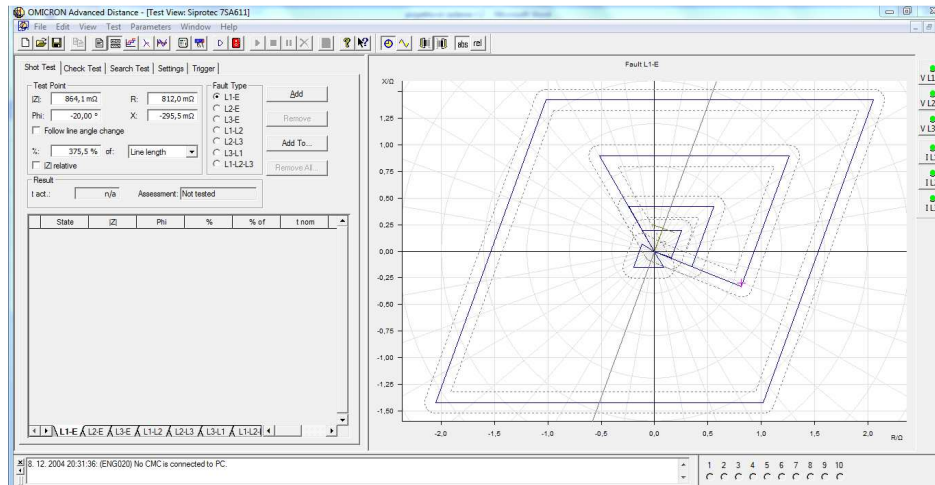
OMICRON Advanced Distance - [Test View: Siprotec 7SA611]

File Edit View Test Parameters Window Help

abs rel

Shot Test | Check Test | Search Test | Settings | Trigger

Test Point
|Z|: 864,1 mΩ R: 812,0 mΩ
Phi: -20,00 ° X: -295,5 mΩ
Follow line angle change
%: 375,5 % of: Line length
|Z| relative

Fault Type
L1-E
L2-E
L3-E
L1-L2
L2-L3
L3-L1
L1-L2-L3

Add
Remove
Add To...
Remove All

Result
t act.: n/a Assessment: Not tested

| State | \|Z\| | Phi | % | % of | t nom |
|---|---|---|---|---|---|

L1-E L2-E L3-E L1-L2 L2-L3 L3-L1 L1-L2-L3

Fault L1-E

X/Ω

1,25
1,00
0,75
0,50
0,25
0,00
-0,25
-0,50
-0,75
-1,00
-1,25
-1,50

-2,0 -1,5 -1,0 -0,5 0,0 0,5 1,0 1,5 2,0 R/Ω

V L1
V L2
V L3
I L1
I L2
I L3

8. 12. 2004 20:31:36: (ENG020) No CMC is connected to PC.

1 2 3 4 5 6 7 8 9 10